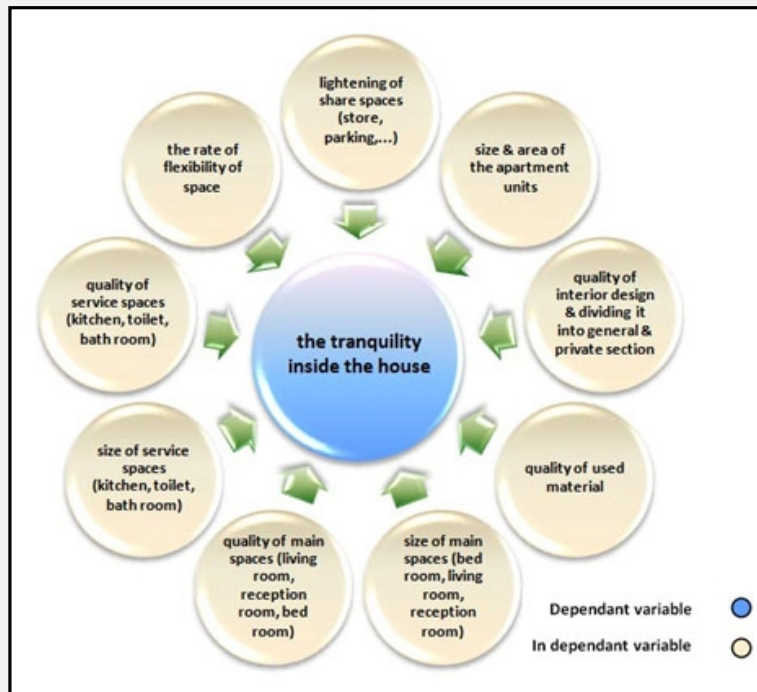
lightening of share spaces (store, parking,...)

size & area of the apartment units

quality of interior design & dividing it into general & private section

quality of used material

size of main spaces (bed room, living room, reception room)

quality of main spaces (living room, reception room, bed room)

size of service spaces (kitchen, toilet, bath room)

quality of service spaces (kitchen, toilet, bath room)

the rate of flexibility of space

the tranquility inside the house

Dependant variable

In dependant variable